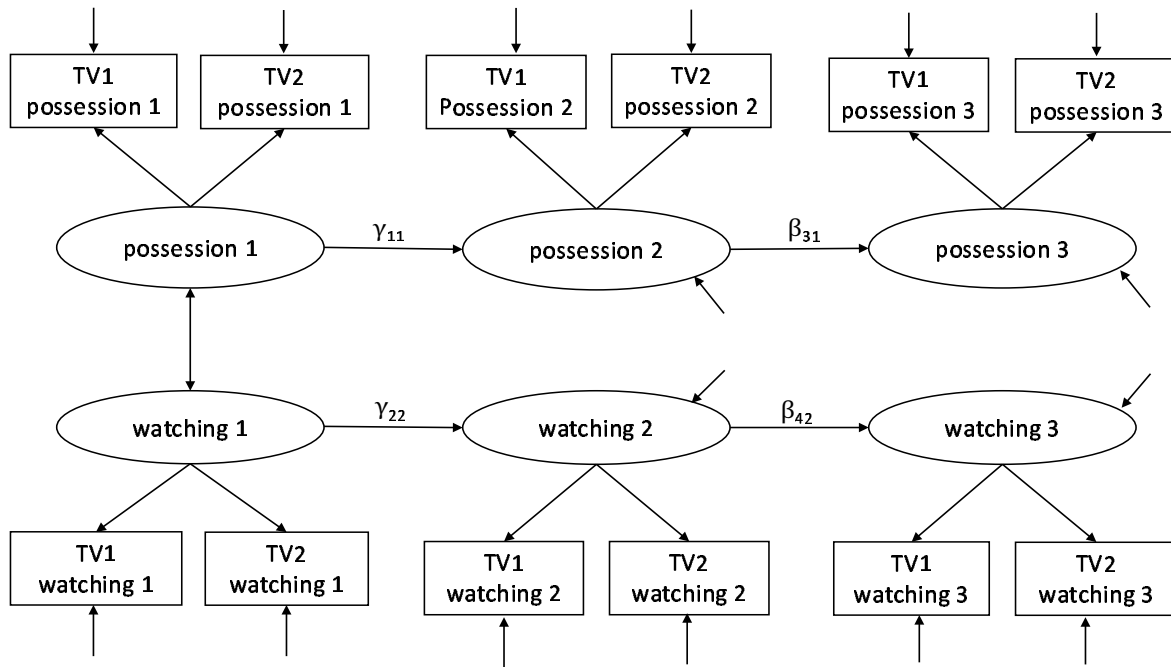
TV1 possession 1

TV2 possession 1

TV1 Possession 2

TV2 possession 2

TV1 possession 3

TV2 possession 3

possession 1

$\gamma_{11}$

possession 2

$\beta_{31}$

possession 3

watching 1

$\gamma_{22}$

watching 2

$\beta_{42}$

watching 3

TV1 watching 1

TV2 watching 1

TV1 watching 2

TV2 watching 2

TV1 watching 3

TV2 watching 3